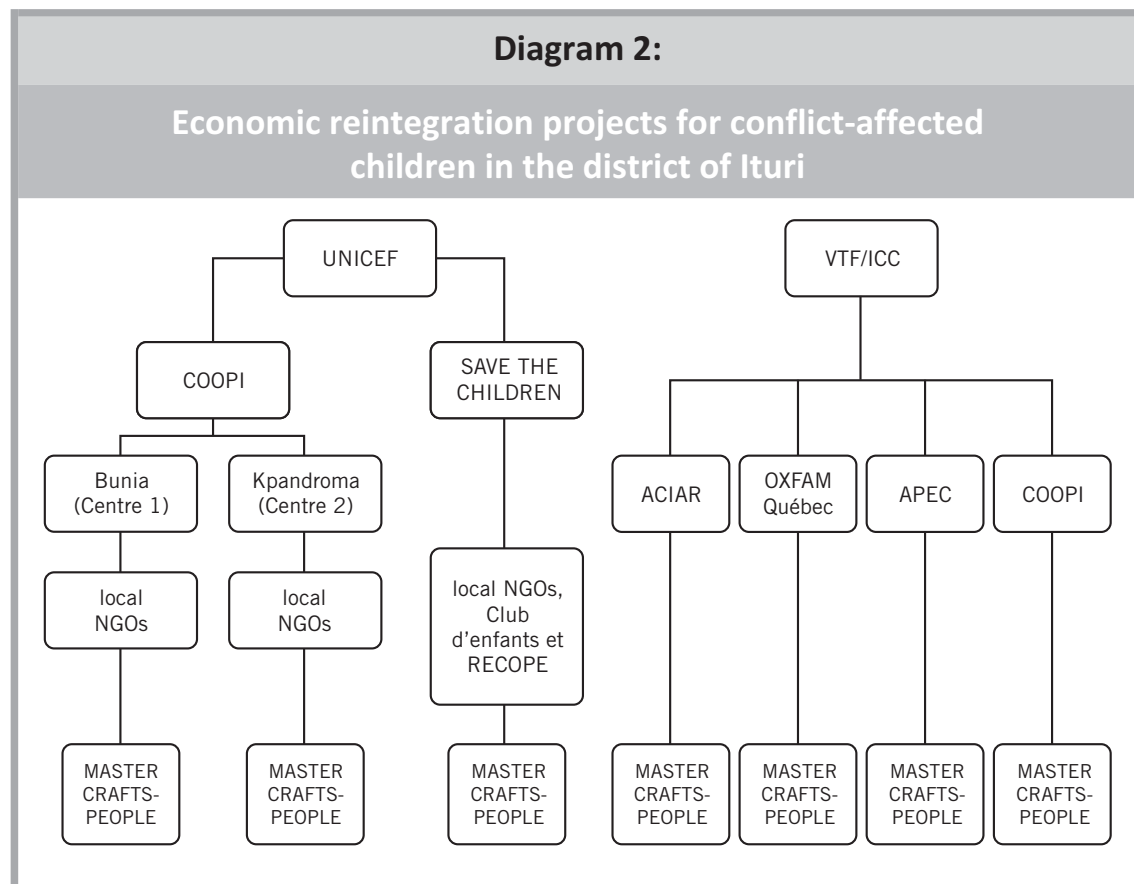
Diagram 2:

Economic reintegration projects for conflict-affected children in the district of Ituri

UNICEF

COOPI

SAVE THE CHILDREN

Bunia (Centre 1)

Kpandroma (Centre 2)

local NGOs

local NGOs

local NGOs, Club d'enfants et RECOPE

MASTER CRAFTSPEOPLE

MASTER CRAFTSPEOPLE

MASTER CRAFTSPEOPLE

VTF/ICC

ACIAR

OXFAM Québec

APEC

COOPI

MASTER CRAFTSPEOPLE

MASTER CRAFTSPEOPLE

MASTER CRAFTSPEOPLE

MASTER CRAFTSPEOPLE